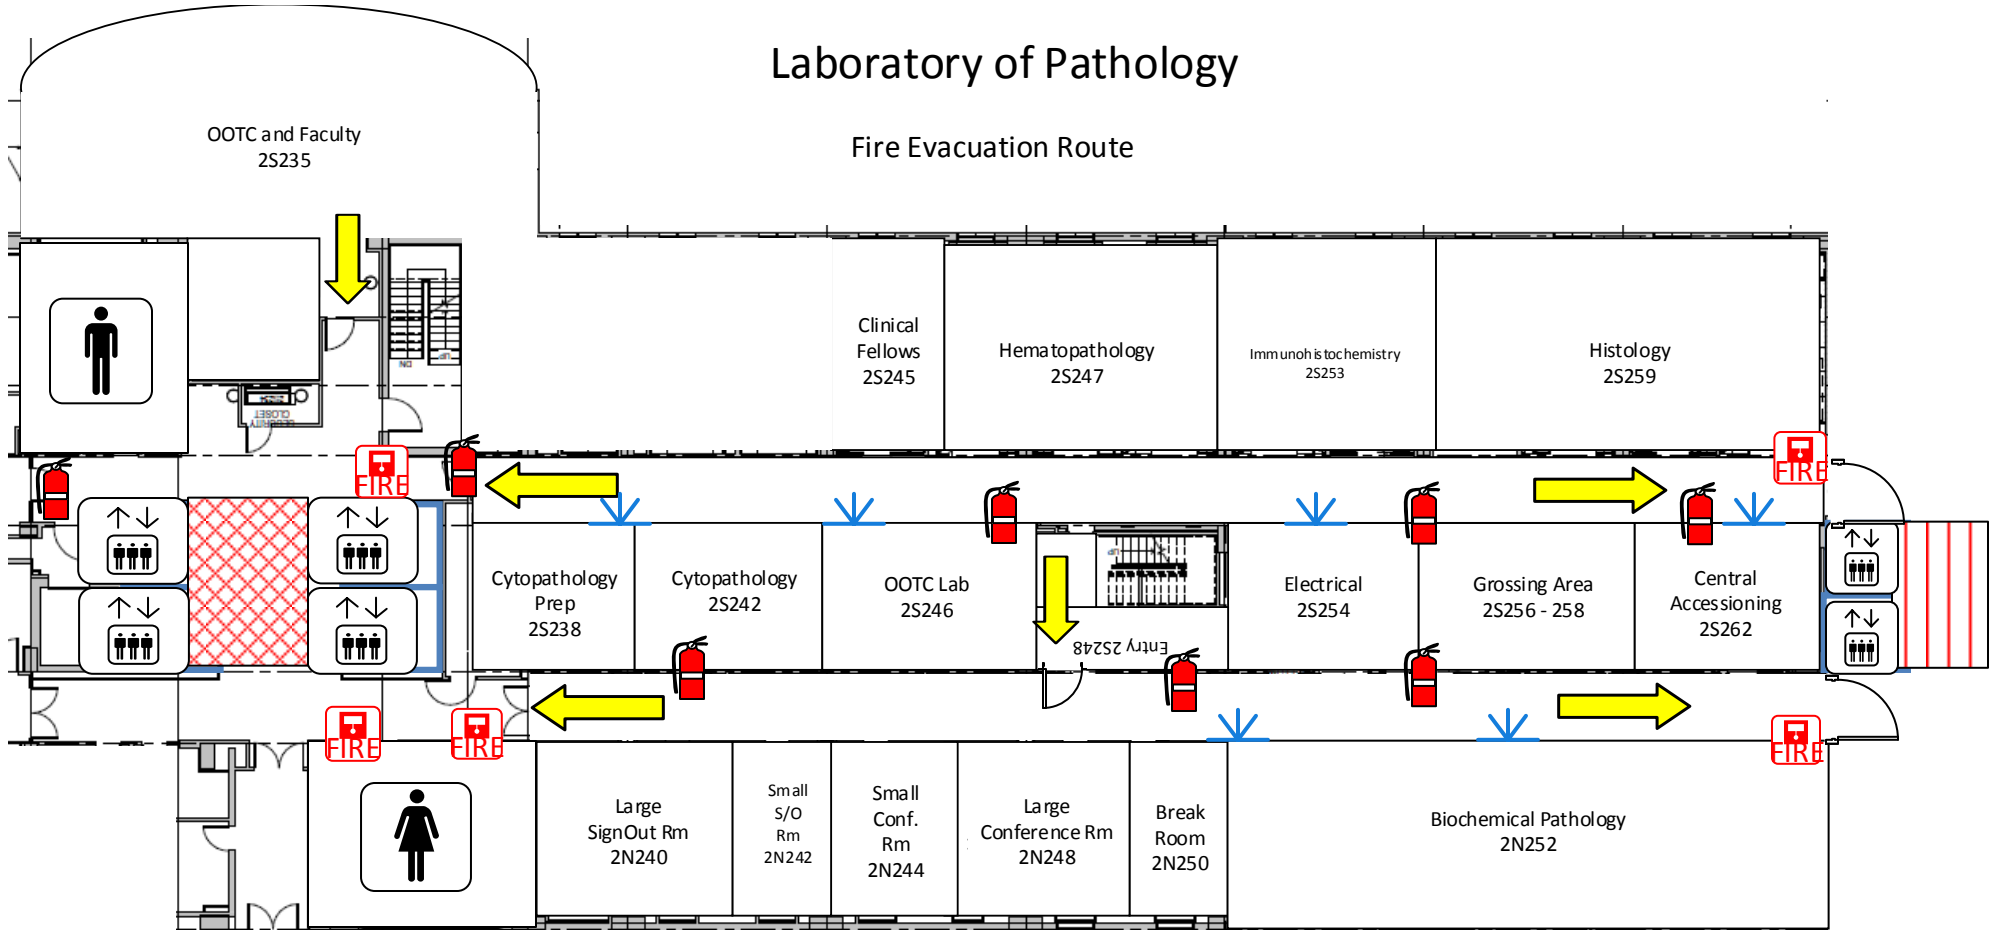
Laboratory of Pathology

Fire Evacuation Route

OOTC and Faculty
2S235

Clinical Fellows
2S245

Hematopathology
2S247

Immunohistochemistry
2S253

Histology
2S259

FIRE

FIRE

Cytopathology Prep
2S238

Cytopathology
2S242

OOTC Lab
2S246

Entry 2S248

Electrical
2S254

Grossing Area
2S256 - 258

Central Accessioning
2S262

FIRE

FIRE

FIRE

Large SignOut Rm
2N240

Small S/O Rm
2N242

Small Conf. Rm
2N244

Large Conference Rm
2N248

Break Room
2N250

Biochemical Pathology
2N252